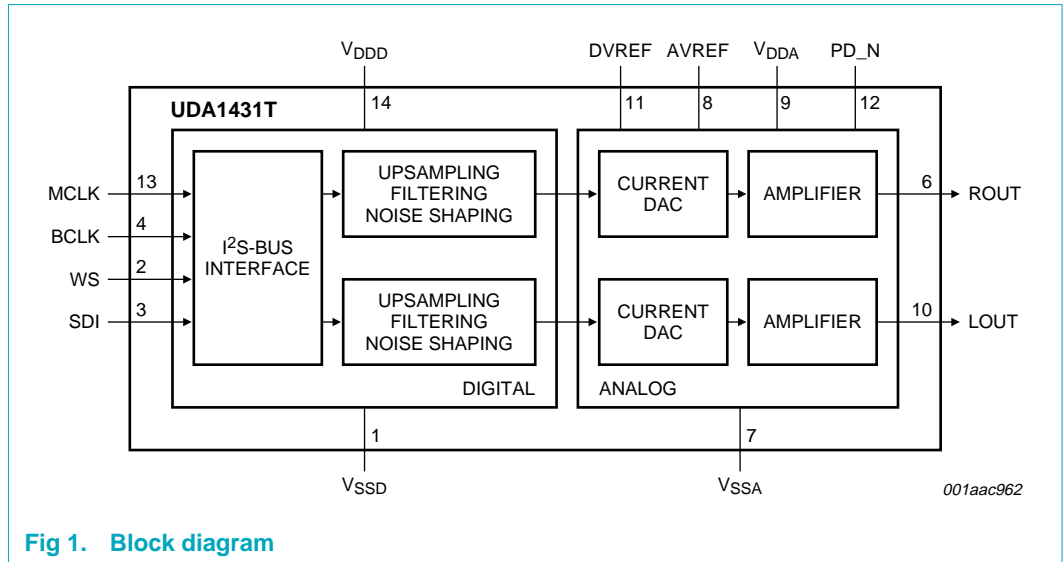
$V_{DDD}$

DVREF AVREF $V_{DDA}$ PD_N

14

11 8 9 12

UDA1431T

MCLK 13

BCLK 4

WS 2

SDI 3

$I^2S$-BUS INTERFACE

UPSAMPLING FILTERING NOISE SHAPING

UPSAMPLING FILTERING NOISE SHAPING

CURRENT DAC

CURRENT DAC

AMPLIFIER

AMPLIFIER

6 ROUT

10 LOUT

DIGITAL

ANALOG

1

7

$V_{SSD}$

$V_{SSA}$

001aac962

Fig 1. Block diagram